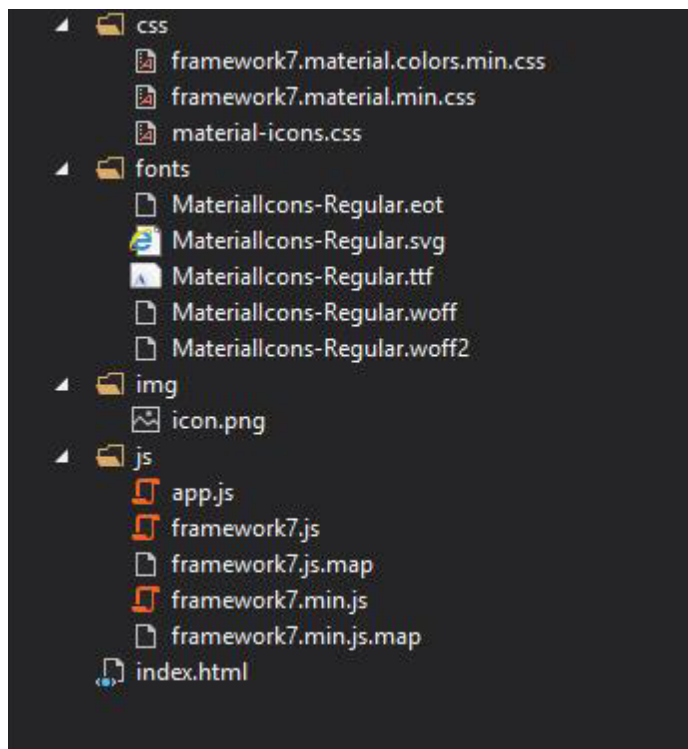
css
framework7.material.colors.min.css
framework7.material.min.css
material-icons.css
fonts
MaterialIcons-Regular.eot
MaterialIcons-Regular.svg
MaterialIcons-Regular.ttf
MaterialIcons-Regular.woff
MaterialIcons-Regular.woff2
img
icon.png
js
app.js
framework7.js
framework7.js.map
framework7.min.js
framework7.min.js.map
index.html